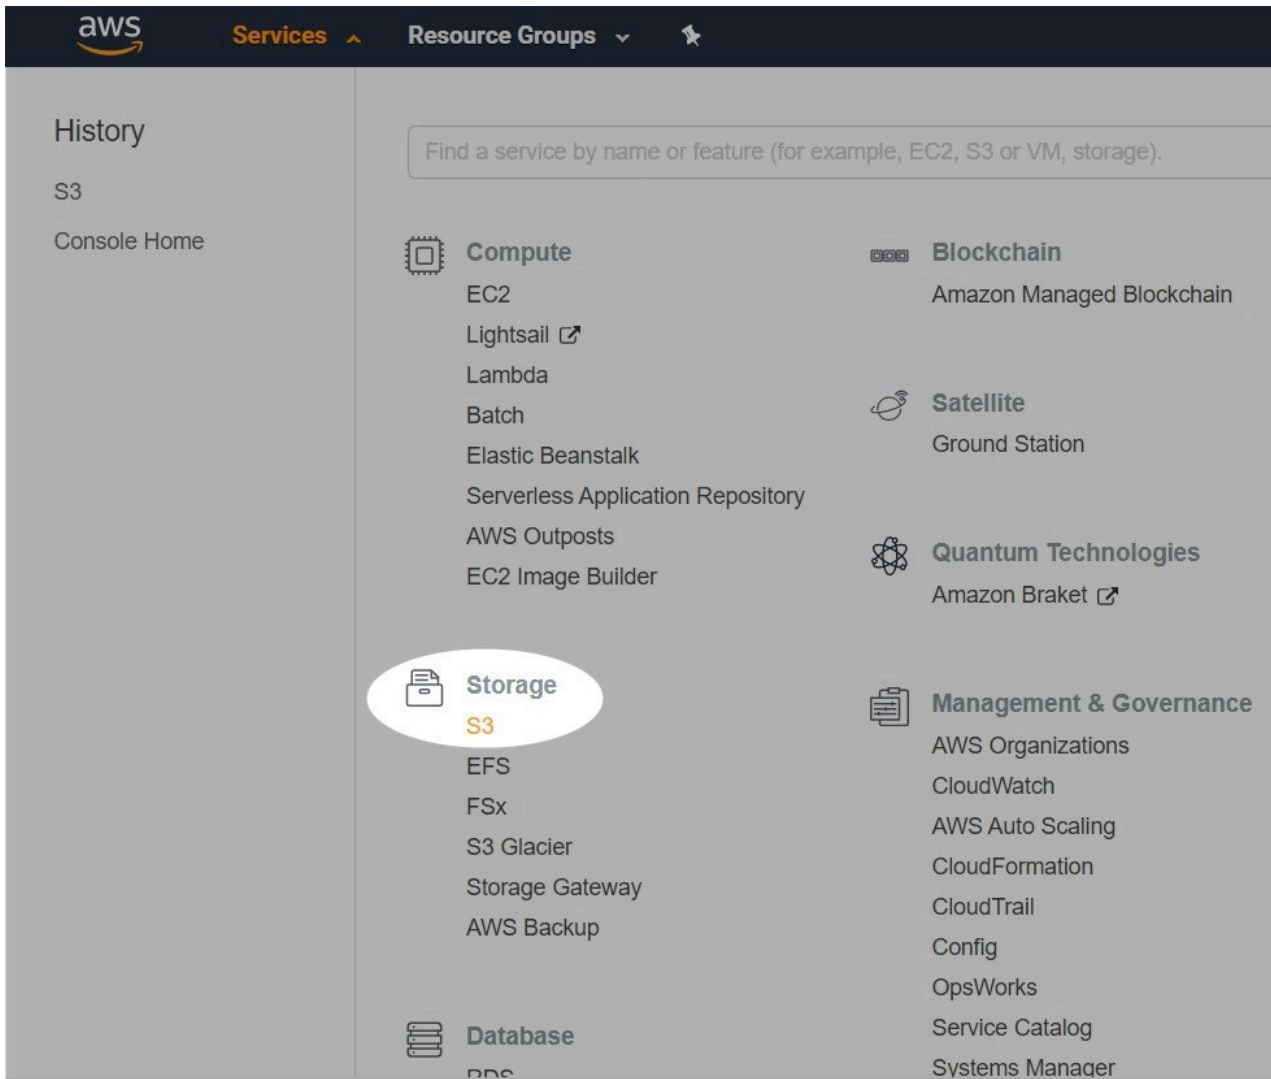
aws Services Resource Groups

History

S3

Console Home

Find a service by name or feature (for example, EC2, S3 or VM, storage).

Compute
EC2
Lightsail
Lambda
Batch
Elastic Beanstalk
Serverless Application Repository
AWS Outposts
EC2 Image Builder

Storage
S3
EFS
FSx
S3 Glacier
Storage Gateway
AWS Backup

Database
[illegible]

Blockchain
Amazon Managed Blockchain

Satellite
Ground Station

Quantum Technologies
Amazon Braket

Management & Governance
AWS Organizations
CloudWatch
AWS Auto Scaling
CloudFormation
CloudTrail
Config
OpsWorks
Service Catalog
Systems Manager